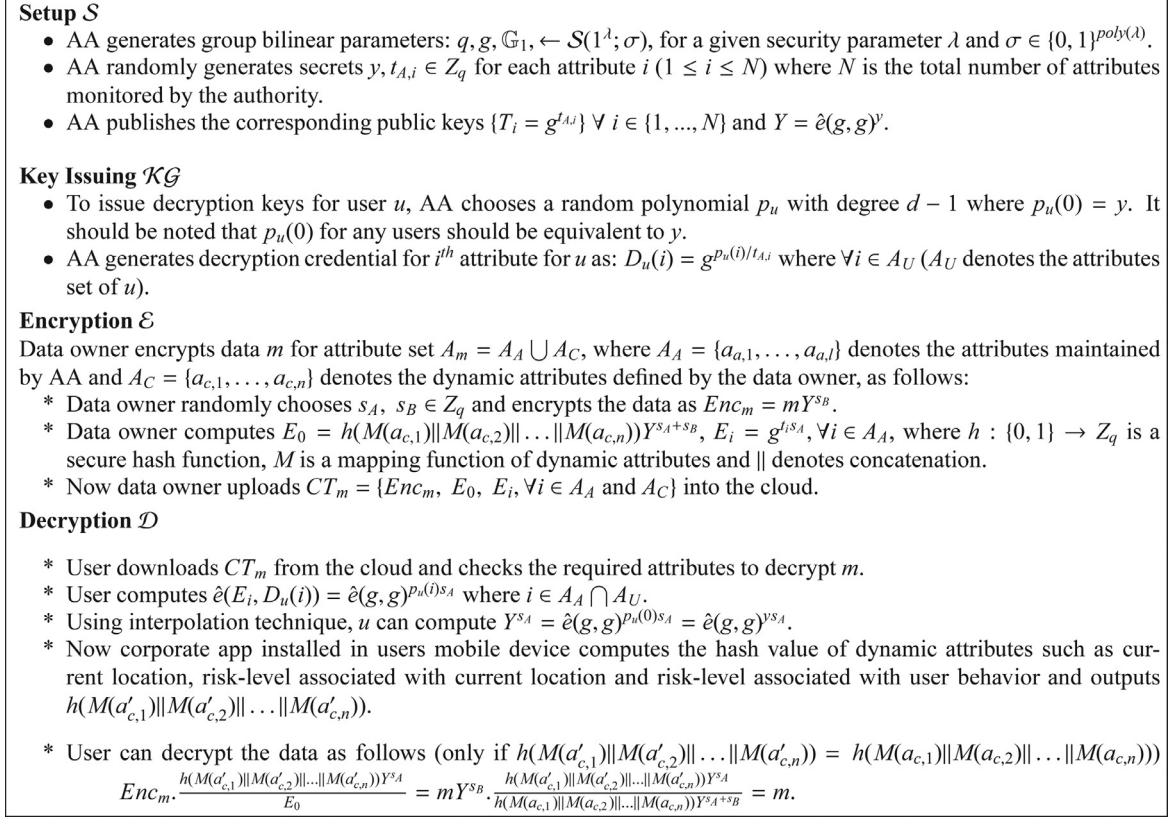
**Setup $\mathcal{S}$**

• AA generates group bilinear parameters: $q, g, \mathbb{G}_1, \leftarrow \mathcal{S}(1^\lambda; \sigma)$, for a given security parameter $\lambda$ and $\sigma \in \{0,1\}^{poly(\lambda)}$.
• AA randomly generates secrets $y, t_{A,i} \in Z_q$ for each attribute $i$ $(1 \le i \le N)$ where $N$ is the total number of attributes monitored by the authority.
• AA publishes the corresponding public keys $\{T_i = g^{t_{A,i}}\} \; \forall \; i \in \{1, ..., N\}$ and $Y = \hat{e}(g,g)^y$.

**Key Issuing $\mathcal{KG}$**

• To issue decryption keys for user $u$, AA chooses a random polynomial $p_u$ with degree $d-1$ where $p_u(0) = y$. It should be noted that $p_u(0)$ for any users should be equivalent to $y$.
• AA generates decryption credential for $i^{th}$ attribute for $u$ as: $D_u(i) = g^{p_u(i)/t_{A,i}}$ where $\forall i \in A_U$ ($A_U$ denotes the attributes set of $u$).

**Encryption $\mathcal{E}$**

Data owner encrypts data $m$ for attribute set $A_m = A_A \bigcup A_C$, where $A_A = \{a_{a,1}, \ldots, a_{a,l}\}$ denotes the attributes maintained by AA and $A_C = \{a_{c,1}, \ldots, a_{c,n}\}$ denotes the dynamic attributes defined by the data owner, as follows:
* Data owner randomly chooses $s_A, \; s_B \in Z_q$ and encrypts the data as $Enc_m = mY^{s_B}$.
* Data owner computes $E_0 = h(M(a_{c,1})||M(a_{c,2})|| \ldots ||M(a_{c,n}))Y^{s_A+s_B}$, $E_i = g^{t_i s_A}, \forall i \in A_A$, where $h : \{0,1\} \rightarrow Z_q$ is a secure hash function, $M$ is a mapping function of dynamic attributes and $||$ denotes concatenation.
* Now data owner uploads $CT_m = \{Enc_m, \; E_0, \; E_i, \forall i \in A_A$ and $A_C\}$ into the cloud.

**Decryption $\mathcal{D}$**

* User downloads $CT_m$ from the cloud and checks the required attributes to decrypt $m$.
* User computes $\hat{e}(E_i, D_u(i)) = \hat{e}(g,g)^{p_u(i)s_A}$ where $i \in A_A \bigcap A_U$.
* Using interpolation technique, $u$ can compute $Y^{s_A} = \hat{e}(g,g)^{p_u(0)s_A} = \hat{e}(g,g)^{ys_A}$.
* Now corporate app installed in users mobile device computes the hash value of dynamic attributes such as current location, risk-level associated with current location and risk-level associated with user behavior and outputs $h(M(a'_{c,1})||M(a'_{c,2})|| \ldots ||M(a'_{c,n}))$.

* User can decrypt the data as follows (only if $h(M(a'_{c,1})||M(a'_{c,2})|| \ldots ||M(a'_{c,n})) = h(M(a_{c,1})||M(a_{c,2})|| \ldots ||M(a_{c,n})))$
$Enc_m . \frac{h(M(a'_{c,1})||M(a'_{c,2})||\ldots||M(a'_{c,n}))Y^{s_A}}{E_0} = mY^{s_B} . \frac{h(M(a'_{c,1})||M(a'_{c,2})||\ldots||M(a'_{c,n}))Y^{s_A}}{h(M(a_{c,1})||M(a_{c,2})||\ldots||M(a_{c,n}))Y^{s_A+s_B}} = m.$